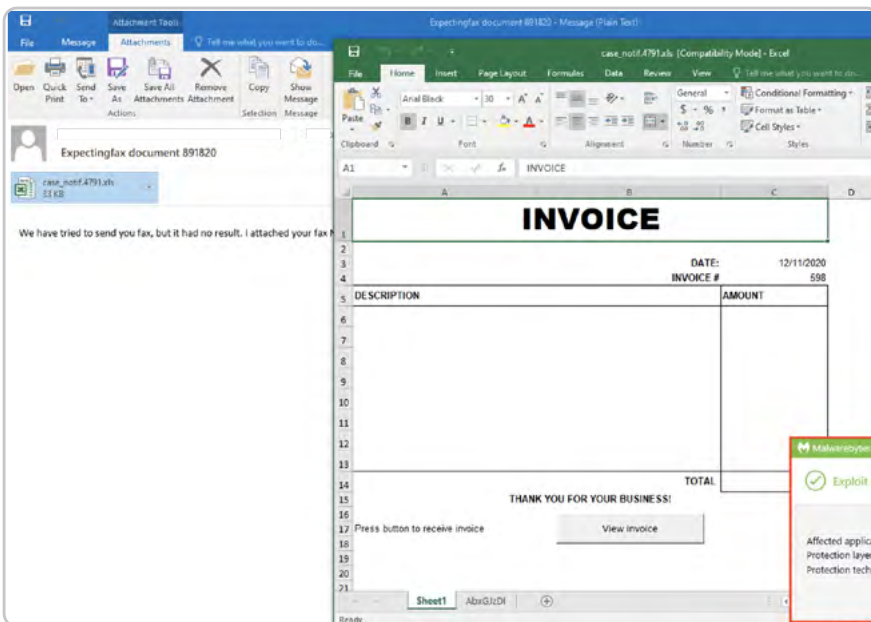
Attachment Tools
Expectingfax document 891820 - Message (Plain Text)
File Message Attachments Tell me what you want to do...
Open Quick Print Send To Save As Save All Attachments Remove Attachment Copy Show Message
Actions Selection Message
Expectingfax document 891820
case_notif.4791.xls
33 KB
We have tried to send you fax, but it had no result. I attached your fax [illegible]

case_notif.4791.xls [Compatibility Mode] - Excel
File Home Insert Page Layout Formulas Data Review View Tell me what you want to do...
Paste Arial Black 30 General Conditional Formatting Format as Table Cell Styles
Clipboard Font Alignment Number Styles
A1 INVOICE

| | A | B | C | D |
|---|---|---|---|---|
| 1 | INVOICE | | | |
| 3 | | DATE: | 12/11/2020 | |
| 4 | | INVOICE # | 598 | |
| 5 | DESCRIPTION | | AMOUNT | |
| 6 | | | | |
| 7 | | | | |
| 8 | | | | |
| 9 | | | | |
| 10 | | | | |
| 11 | | | | |
| 12 | | | | |
| 13 | | | | |
| 14 | | TOTAL | | |
| 15 | THANK YOU FOR YOUR BUSINESS! | | | |
| 16 | | | | |
| 17 | Press button to receive invoice | View invoice | | |
| 18 | | | | |
| 19 | | | | |
| 20 | | | | |
| 21 | | | | |

Sheet1 AbxGJzDl
Ready

Malwarebyte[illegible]
Exploit
Affected applic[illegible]
Protection laye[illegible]
Protection tech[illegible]